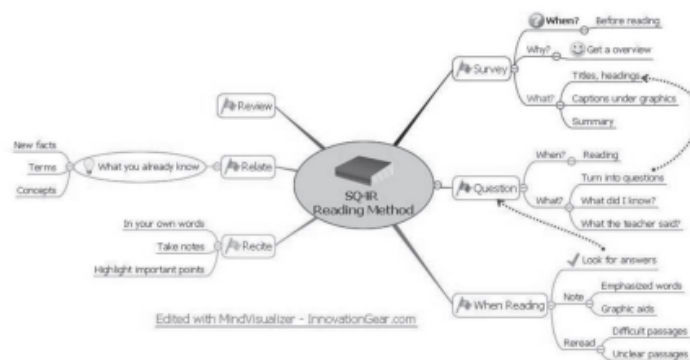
SQ4R
Reading Method

Survey
When? Before reading
Why? Get a overview
What? Titles, headings
Captions under graphics
Summary

Question
When? Reading
What? Turn into questions
What did I know?
What the teacher said?

When Reading
Look for answers
Note Emphasized words
Graphic aids
Reread Difficult passages
Unclear passages

Review

Relate
What you already know
New facts
Terms
Concepts

Recite
In your own words
Take notes
Highlight important points

Edited with MindVisualizer - InnovationGear.com